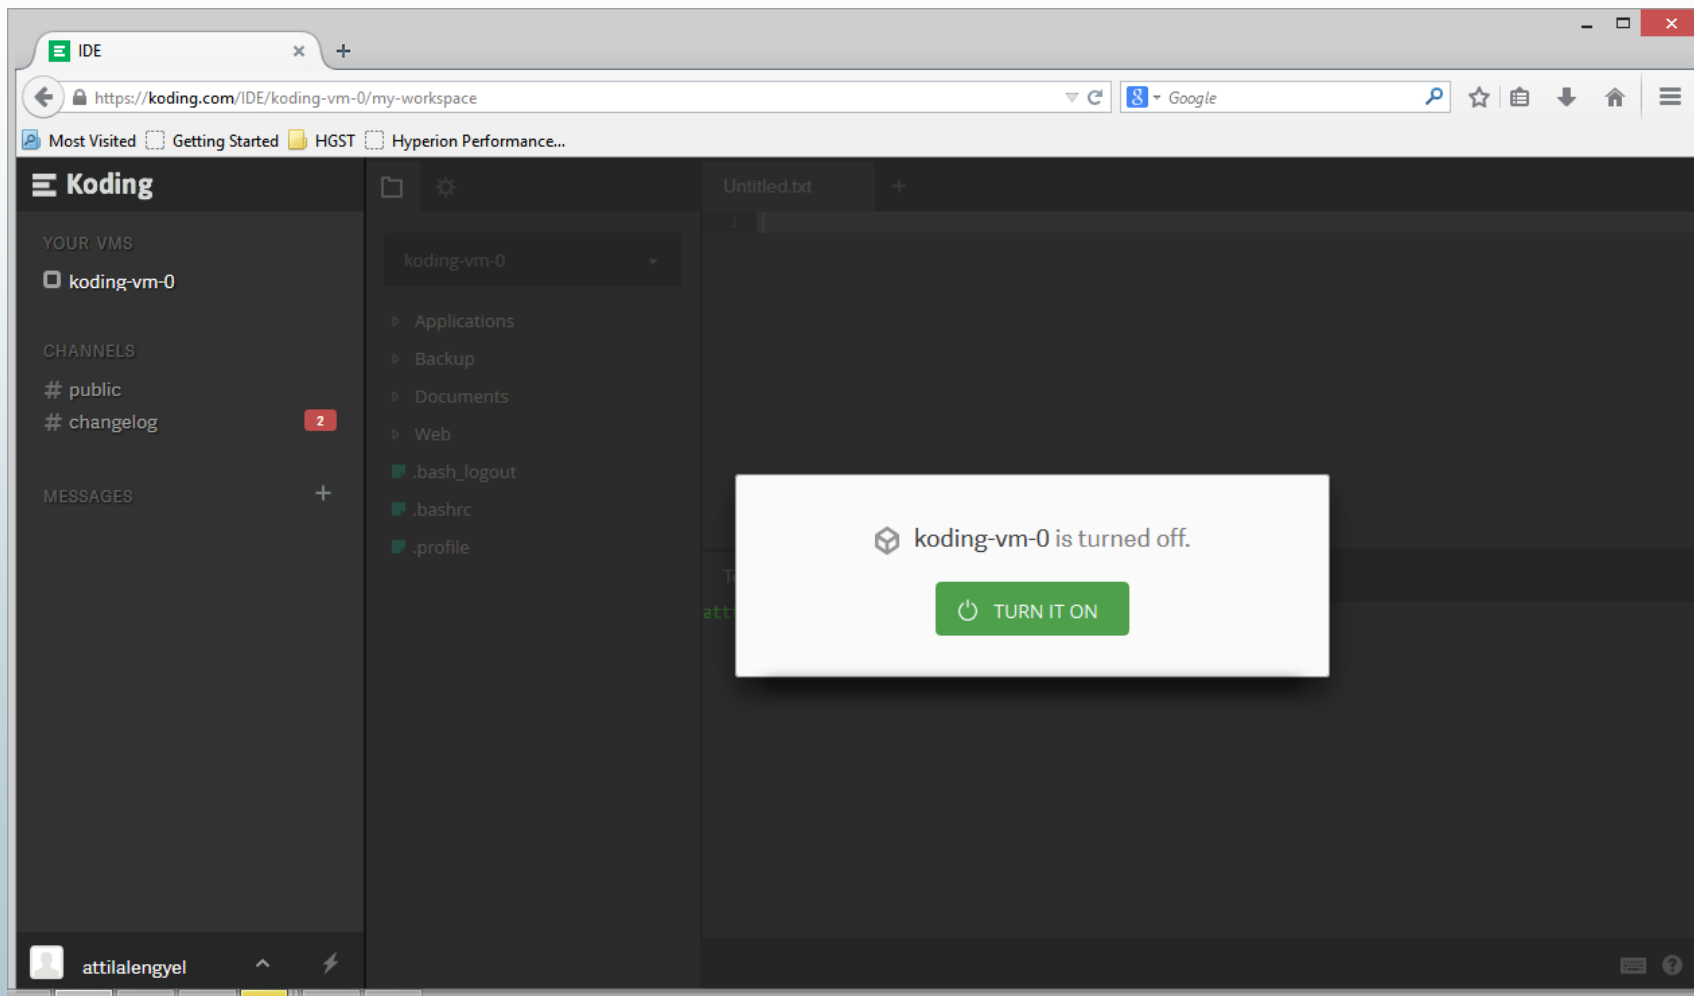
IDE

https://koding.com/IDE/koding-vm-0/my-workspace

Google

Most Visited Getting Started HGST Hyperion Performance...

Koding

YOUR VMS
koding-vm-0

CHANNELS
# public
# changelog 2

MESSAGES +

koding-vm-0

Applications
Backup
Documents
Web
.bash_logout
.bashrc
.profile

Untitled.txt +

1

koding-vm-0 is turned off.

TURN IT ON

attilalengyel